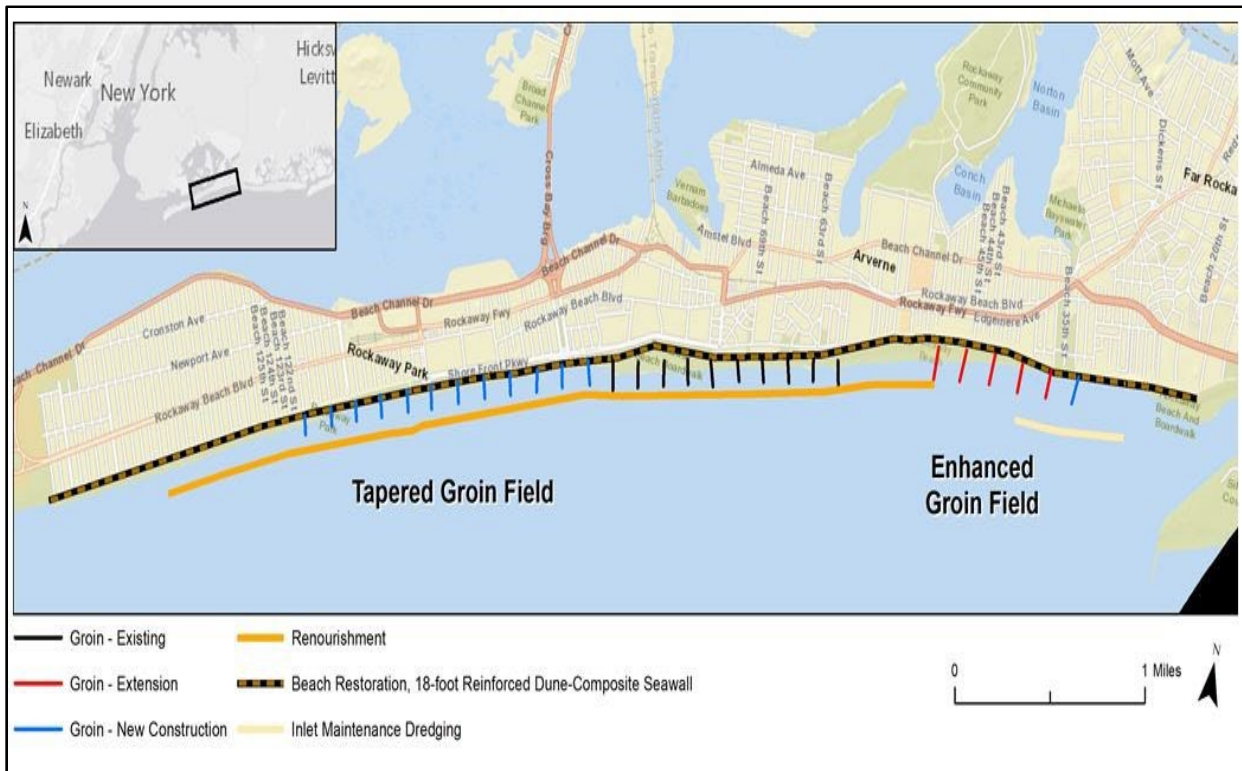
Newark
New York
Hicksv
Levitt
Elizabeth
N

Broad Channel Park
Cross Bay Brg
Rockaway Community Park
Norton Basin
Mott Ave
Dickens St
Far Rockaw
Almeda Ave
Vernam Barbadoes
Amstel Blvd
Beach 69th St
Beach 63rd St
Conch Basin
Beach 43rd St
Beach 44th St
Beach 45th St
Arverne
Beach Channel Dr
Beach 20th St
Beach Channel Dr
Beach Channel Dr
Rockaway Fwy
Rockaway Beach Blvd
Rockaway Beach Blvd
Rockaway Fwy
Edgemere Ave
Beach 35th St
Cronston Ave
Newport Ave
Rockaway Beach Blvd
Beach 122nd St
Beach 123rd St
Beach 124th St
Beach 125th St
Rockaway Park
Shore Front Pkwy
Beach And Boardwalk

Tapered Groin Field
Enhanced Groin Field

Groin - Existing
Groin - Extension
Groin - New Construction
Renourishment
Beach Restoration, 18-foot Reinforced Dune-Composite Seawall
Inlet Maintenance Dredging
0
1 Miles
N